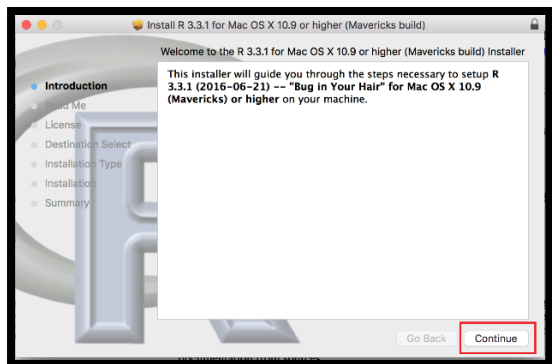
Install R 3.3.1 for Mac OS X 10.9 or higher (Mavericks build)

Welcome to the R 3.3.1 for Mac OS X 10.9 or higher (Mavericks build) Installer

Introduction
Read Me
License
Destination Select
Installation Type
Installation
Summary

This installer will guide you through the steps necessary to setup R 3.3.1 (2016-06-21) -- "Bug in Your Hair" for Mac OS X 10.9 (Mavericks) or higher on your machine.

Go Back
Continue